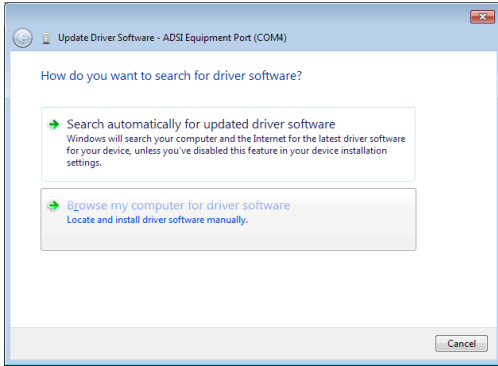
Update Driver Software - ADSI Equipment Port (COM4)

How do you want to search for driver software?

Search automatically for updated driver software
Windows will search your computer and the Internet for the latest driver software for your device, unless you've disabled this feature in your device installation settings.

Browse my computer for driver software
Locate and install driver software manually.

Cancel